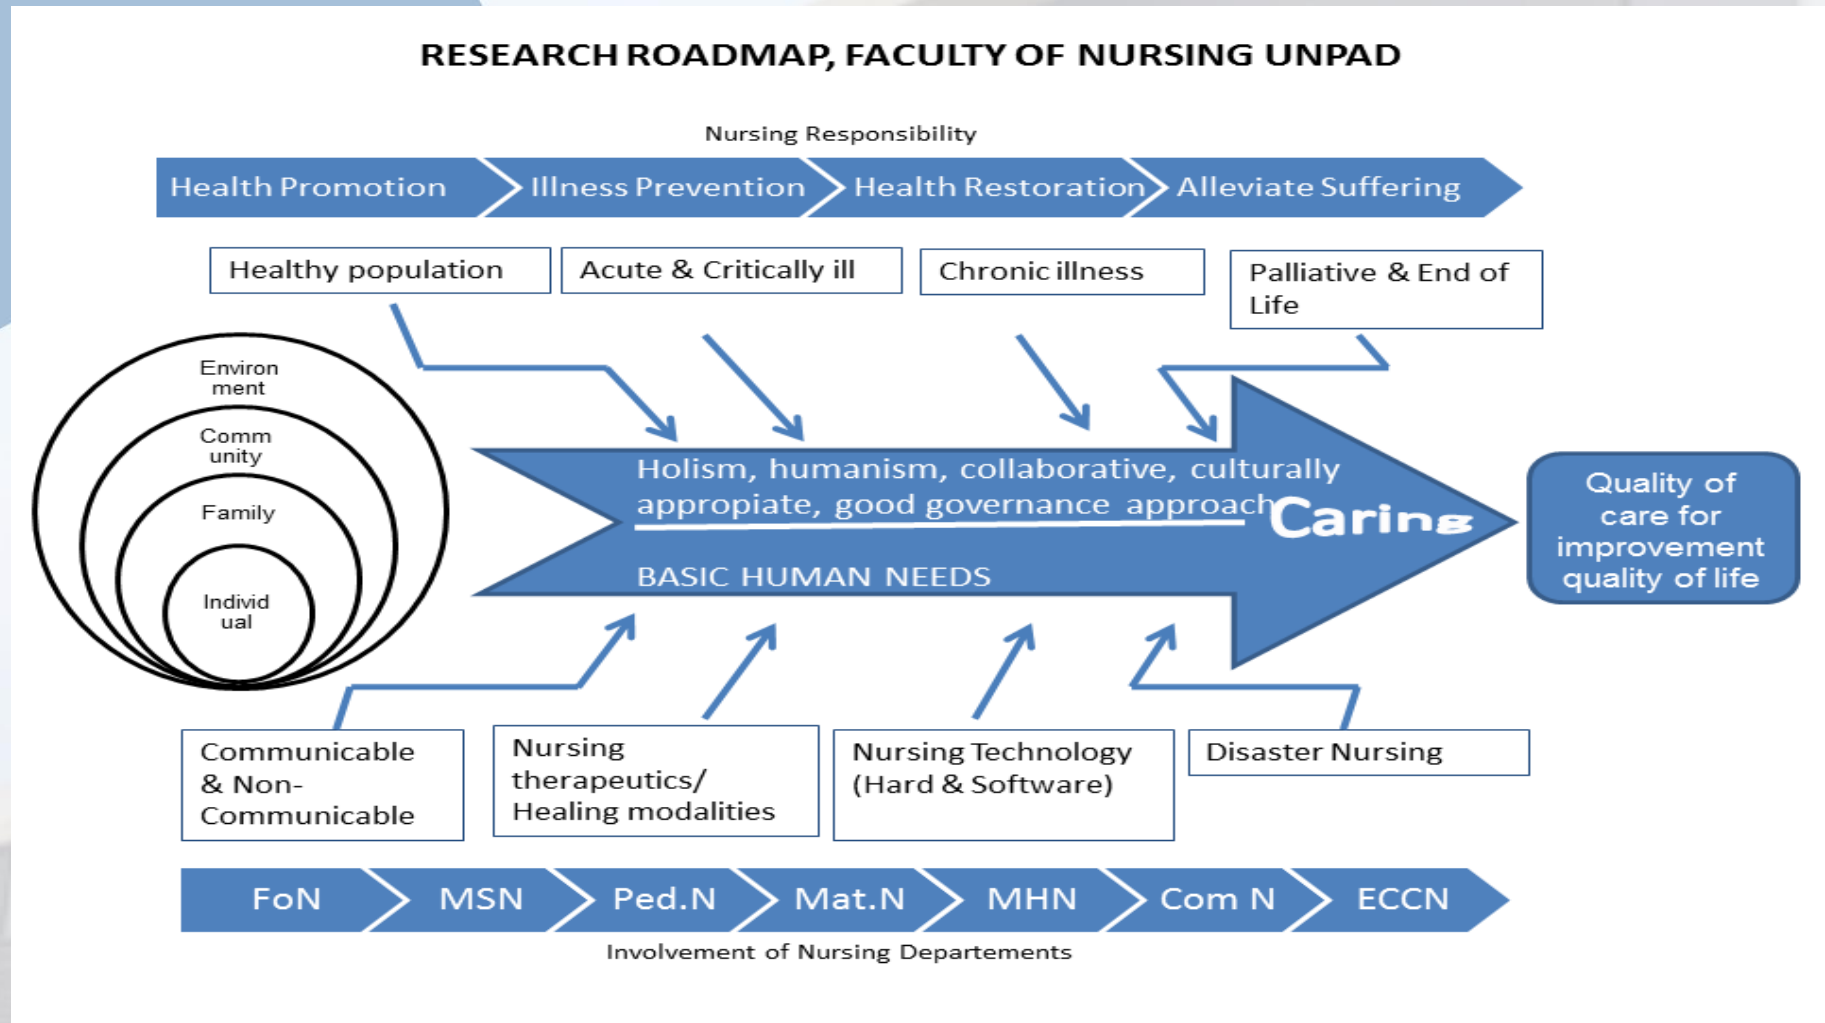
RESEARCH ROADMAP, FACULTY OF NURSING UNPAD

Nursing Responsibility

Health Promotion
Illness Prevention
Health Restoration
Alleviate Suffering

Healthy population
Acute & Critically ill
Chronic illness
Palliative & End of Life

Environ ment
Comm unity
Family
Individ ual

Holism, humanism, collaborative, culturally appropiate, good governance approach
Caring
BASIC HUMAN NEEDS

Quality of care for improvement quality of life

Communicable & Non-Communicable
Nursing therapeutics/ Healing modalities
Nursing Technology (Hard & Software)
Disaster Nursing

FoN
MSN
Ped.N
Mat.N
MHN
Com N
ECCN

Involvement of Nursing Departements